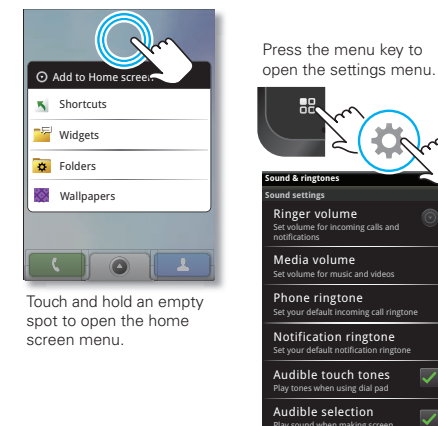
Add to Home screen

Shortcuts

Widgets

Folders

Wallpapers

Touch and hold an empty spot to open the home screen menu.

Press the menu key to open the settings menu.

Sound & ringtones

Sound settings

Ringer volume
Set volume for incoming calls and notifications

Media volume
Set volume for music and videos

Phone ringtone
Set your default incoming call ringtone

Notification ringtone
Set your default notification ringtone

Audible touch tones
Play tones when using dial pad

Audible selection
Play sound when making screen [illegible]